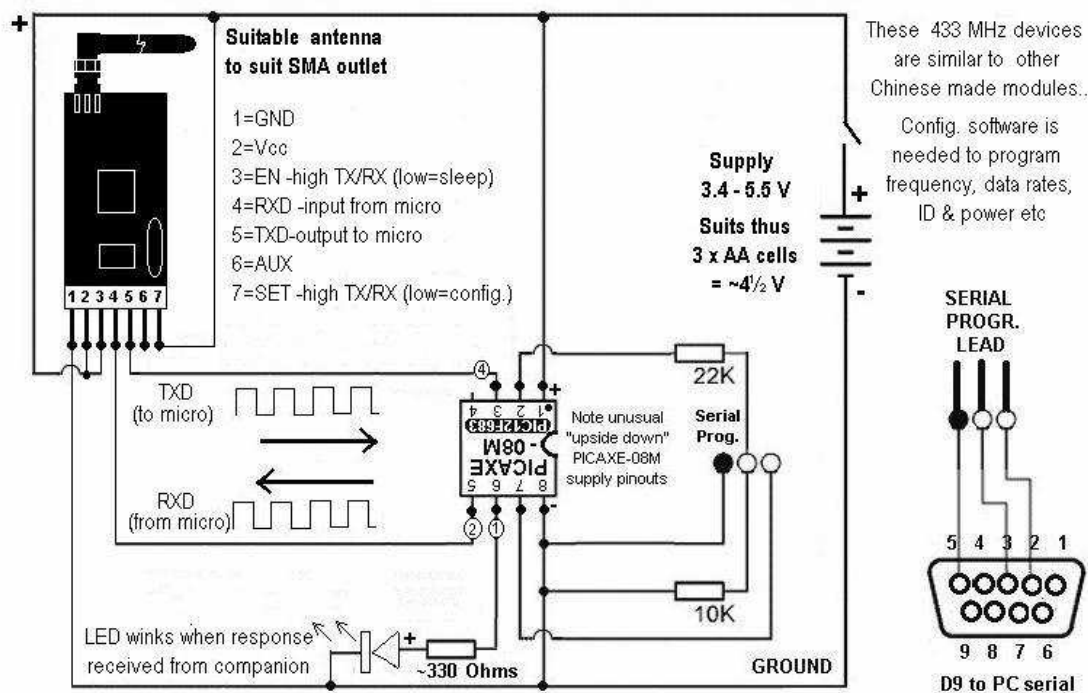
+

Suitable antenna to suit SMA outlet

1=GND
2=Vcc
3=EN -high TX/RX (low=sleep)
4=RXD -input from micro
5=TXD-output to micro
6=AUX
7=SET -high TX/RX (low=config.)

1 2 3 4 5 6 7

These 433 MHz devices are similar to other Chinese made modules..

Config. software is needed to program frequency, data rates, ID & power etc

Supply 3.4 - 5.5 V
Suits thus 3 x AA cells = ~4½ V

+
-

SERIAL PROGR. LEAD

④

22K

+

TXD (to micro)

RXD (from micro)

4 3 2 1
PIC12F683
PICAXE -08M
5 6 7 8

Note unusual "upside down" PICAXE-08M supply pinouts

Serial Prog.

-

② ①

5 4 3 2 1

9 8 7 6

D9 to PC serial

10K

LED winks when response received from companion

+

~330 Ohms

GROUND